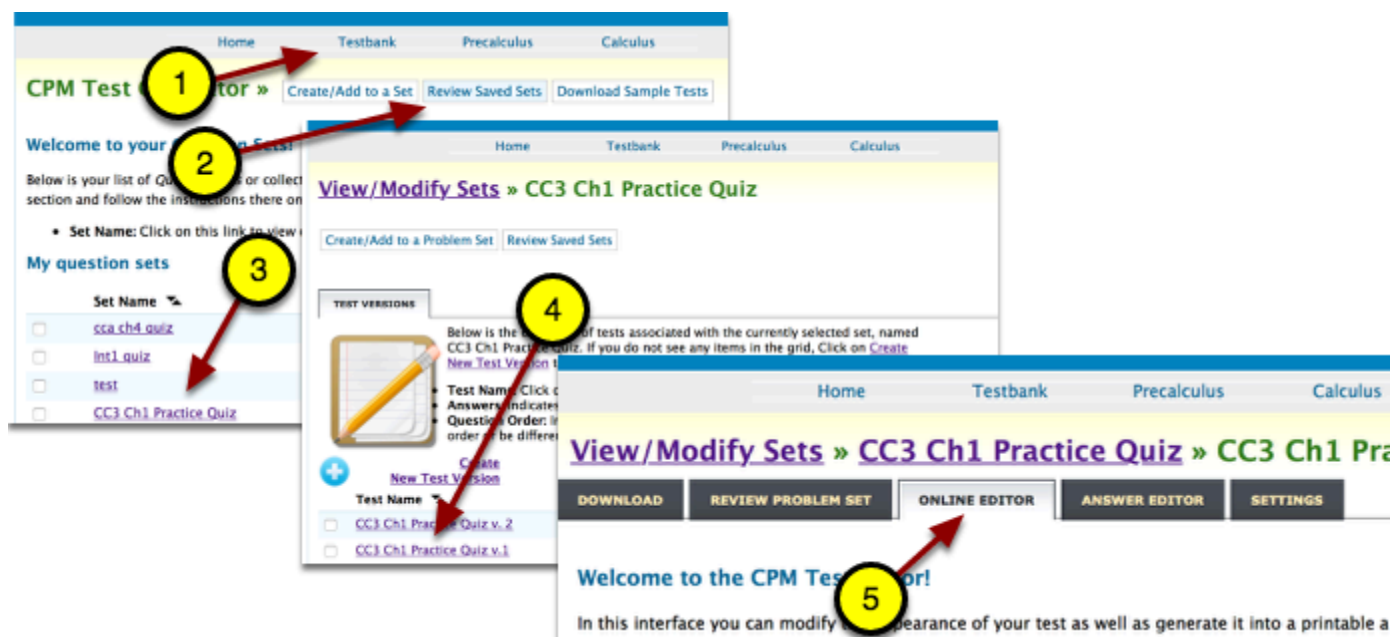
Home Testbank Precalculus Calculus

CPM Test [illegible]tor » Create/Add to a Set Review Saved Sets Download Sample Tests

1

Welcome to your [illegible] Sets!

2

Below is your list of Qu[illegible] or collect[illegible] section and follow the instructions there on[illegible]

• Set Name: Click on this link to view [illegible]

My question sets

3

Set Name

cca ch4 quiz

Int1 quiz

test

CC3 Ch1 Practice Quiz

Home Testbank Precalculus Calculus

View/Modify Sets » CC3 Ch1 Practice Quiz

Create/Add to a Problem Set Review Saved Sets

TEST VERSIONS

4

Below is the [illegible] of tests associated with the currently selected set, named CC3 Ch1 Practi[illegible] Quiz. If you do not see any items in the grid, Click on Create New Test Version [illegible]

• Test Name: Click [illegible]
• Answers: Indicate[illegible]
• Question Order: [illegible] order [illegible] be differe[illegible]

Create New Test Version

Test Name

CC3 Ch1 Pra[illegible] Quiz v. 2

CC3 Ch1 Practice Quiz v.1

Home Testbank Precalculus Calculus

View/Modify Sets » CC3 Ch1 Practice Quiz » CC3 Ch1 Pra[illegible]

DOWNLOAD REVIEW PROBLEM SET ONLINE EDITOR ANSWER EDITOR SETTINGS

Welcome to the CPM Tes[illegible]tor!

5

In this interface you can modify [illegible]pearance of your test as well as generate it into a printable a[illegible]